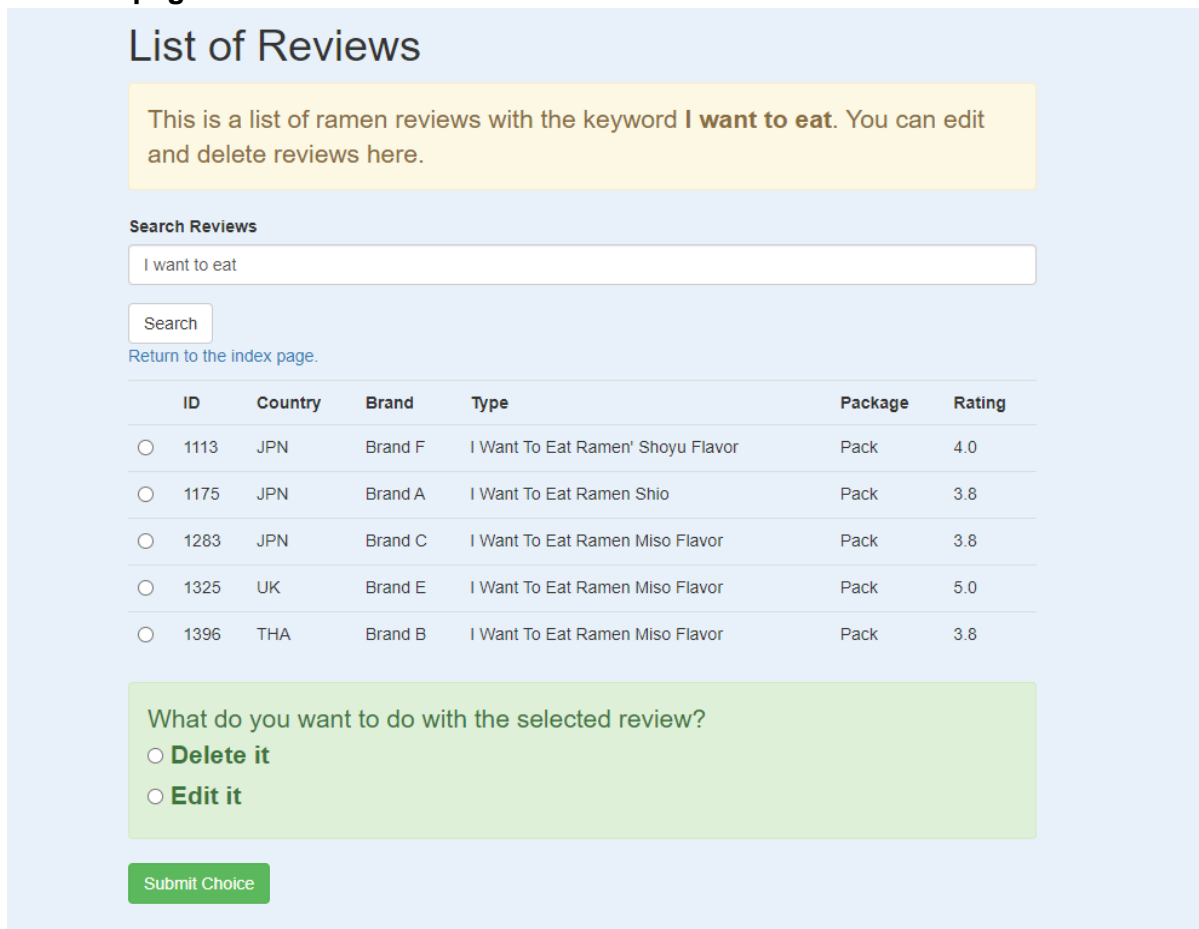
List of Reviews

This is a list of ramen reviews with the keyword **I want to eat**. You can edit and delete reviews here.

**Search Reviews**

I want to eat

Search

Return to the index page.

| | ID | Country | Brand | Type | Package | Rating |
|---|---|---|---|---|---|---|
| ○ | 1113 | JPN | Brand F | I Want To Eat Ramen' Shoyu Flavor | Pack | 4.0 |
| ○ | 1175 | JPN | Brand A | I Want To Eat Ramen Shio | Pack | 3.8 |
| ○ | 1283 | JPN | Brand C | I Want To Eat Ramen Miso Flavor | Pack | 3.8 |
| ○ | 1325 | UK | Brand E | I Want To Eat Ramen Miso Flavor | Pack | 5.0 |
| ○ | 1396 | THA | Brand B | I Want To Eat Ramen Miso Flavor | Pack | 3.8 |

What do you want to do with the selected review?

○ **Delete it**

○ **Edit it**

Submit Choice